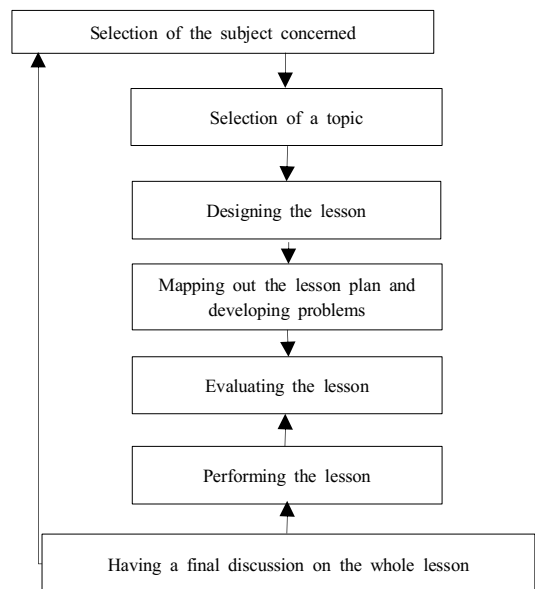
Selection of the subject concerned

Selection of a topic

Designing the lesson

Mapping out the lesson plan and developing problems

Evaluating the lesson

Performing the lesson

Having a final discussion on the whole lesson